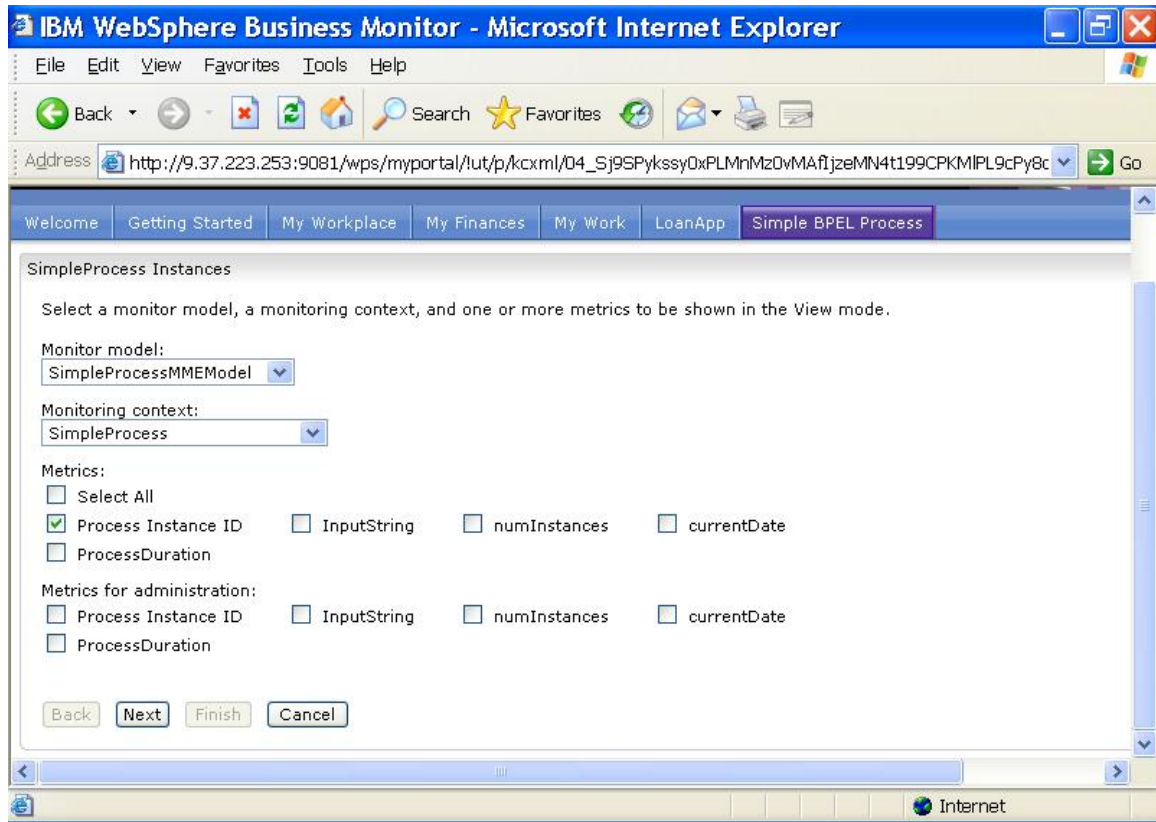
IBM WebSphere Business Monitor - Microsoft Internet Explorer

File Edit View Favorites Tools Help

Back Search Favorites

Address http://9.37.223.253:9081/wps/myportal/!ut/p/kcxml/04_Sj9SPykssy0xPLMnMz0vMAfIjzeMN4t199CPKMlPL9cPy8c Go

Welcome | Getting Started | My Workplace | My Finances | My Work | LoanApp | Simple BPEL Process

SimpleProcess Instances

Select a monitor model, a monitoring context, and one or more metrics to be shown in the View mode.

Monitor model:
SimpleProcessMMEModel

Monitoring context:
SimpleProcess

Metrics:
Select All
Process Instance ID InputString numInstances currentDate
ProcessDuration

Metrics for administration:
Process Instance ID InputString numInstances currentDate
ProcessDuration

Back Next Finish Cancel

Internet